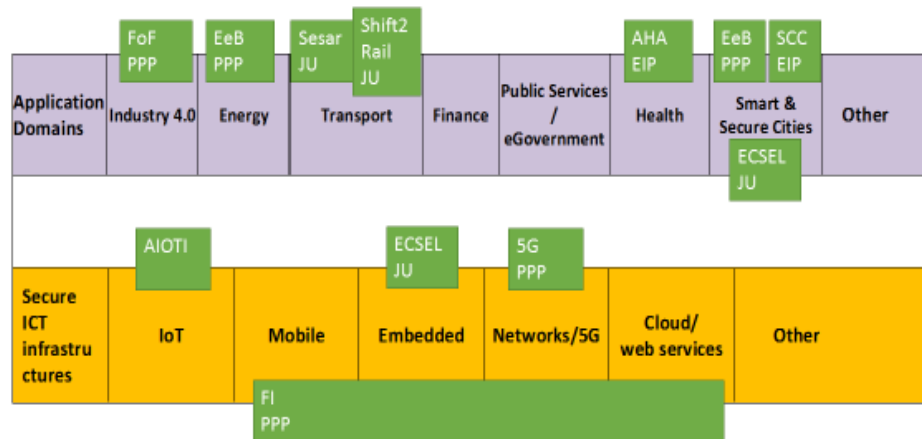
FoF PPP

EeB PPP

Sesar JU

Shift2 Rail JU

AHA EIP

EeB PPP

SCC EIP

| Application Domains | Industry 4.0 | Energy | Transport | Finance | Public Services / eGovernment | Health | Smart & Secure Cities | Other |
|---|---|---|---|---|---|---|---|---|

ECSEL JU

AIOTI

ECSEL JU

5G PPP

| Secure ICT infrastructures | IoT | Mobile | Embedded | Networks/5G | Cloud/ web services | Other |
|---|---|---|---|---|---|---|

FI PPP